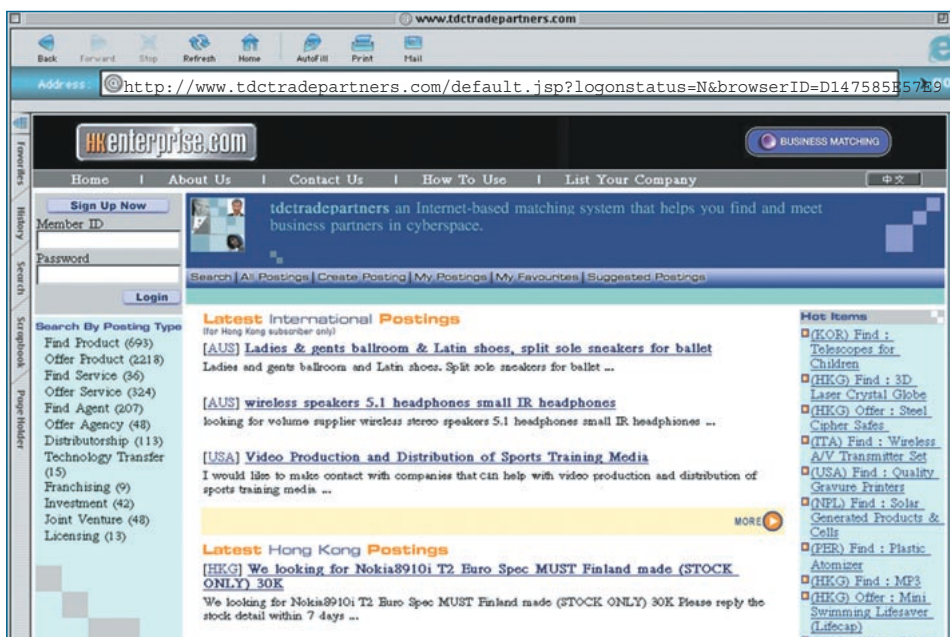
www.tdctradepartners.com

Back Forward Stop Refresh Home AutoFill Print Mail

Address http://www.tdctradepartners.com/default.jsp?logonstatus=N&browserID=D147585E57E9

Favorites History Search Scrapbook Page Holder

HKenterprise.com

BUSINESS MATCHING

Home | About Us | Contact Us | How To Use | List Your Company | 中文

Sign Up Now
Member ID
Password
Login

tdctradepartners an Internet-based matching system that helps you find and meet business partners in cyberspace.

Search | All Postings | Create Posting | My Postings | My Favourites | Suggested Postings

Search By Posting Type
Find Product (693)
Offer Product (2218)
Find Service (36)
Offer Service (324)
Find Agent (207)
Offer Agency (48)
Distributorship (113)
Technology Transfer (15)
Franchising (9)
Investment (42)
Joint Venture (48)
Licensing (13)

Latest International Postings
(for Hong Kong subscriber only)

[AUS] Ladies & gents ballroom & Latin shoes, split sole sneakers for ballet
Ladies and gents ballroom and Latin shoes. Split sole sneakers for ballet ...

[AUS] wireless speakers 5.1 headphones small IR headphones
looking for volume supplier wireless stereo speakers 5.1 headphones small IR headphones ...

[USA] Video Production and Distribution of Sports Training Media
I would like to make contact with companies that can help with video production and distribution of sports training media ...

MORE

Latest Hong Kong Postings

[HKG] We looking for Nokia8910i T2 Euro Spec MUST Finland made (STOCK ONLY) 30K
We looking for Nokia8910i T2 Euro Spec MUST Finland made (STOCK ONLY) 30K Please reply the stock detail within 7 days ...

Hot Items
(KOR) Find : Telescopes for Children
(HKG) Find : 3D Laser Crystal Globe
(HKG) Offer : Steel Cipher Safes
(ITA) Find : Wireless A/V Transmitter Set
(USA) Find : Quality Gravure Printers
(NPL) Find : Solar Generated Products & Cells
(PER) Find : Plastic Atomizer
(HKG) Find : MP3
(HKG) Offer : Mini Swimming Lifesaver (Lifecap)